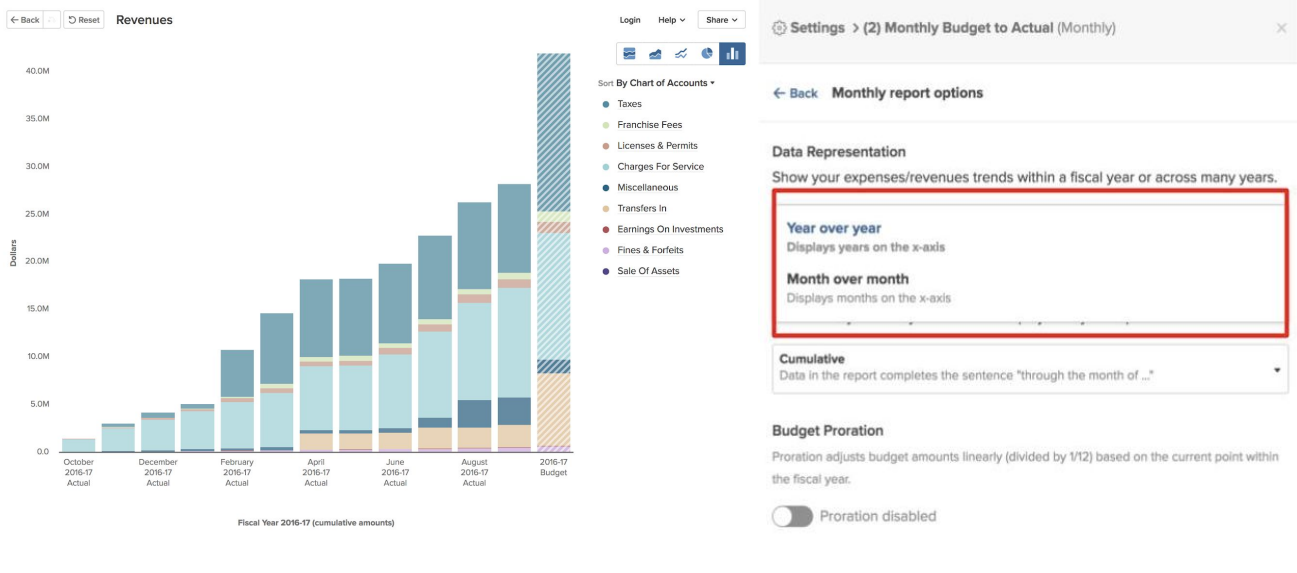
← Back ↻ Reset Revenues

Login Help Share

40.0M
35.0M
30.0M
25.0M
20.0M
15.0M
10.0M
5.0M
0.0

Dollars

October 2016-17 Actual
December 2016-17 Actual
February 2016-17 Actual
April 2016-17 Actual
June 2016-17 Actual
August 2016-17 Actual
2016-17 Budget

Fiscal Year 2016-17 (cumulative amounts)

Sort By Chart of Accounts
Taxes
Franchise Fees
Licenses & Permits
Charges For Service
Miscellaneous
Transfers In
Earnings On Investments
Fines & Forfeits
Sale Of Assets

Settings > (2) Monthly Budget to Actual (Monthly)

← Back Monthly report options

Data Representation

Show your expenses/revenues trends within a fiscal year or across many years.

Year over year
Displays years on the x-axis

Month over month
Displays months on the x-axis

Cumulative
Data in the report completes the sentence "through the month of ..."

Budget Proration

Proration adjusts budget amounts linearly (divided by 1/12) based on the current point within the fiscal year.

Proration disabled